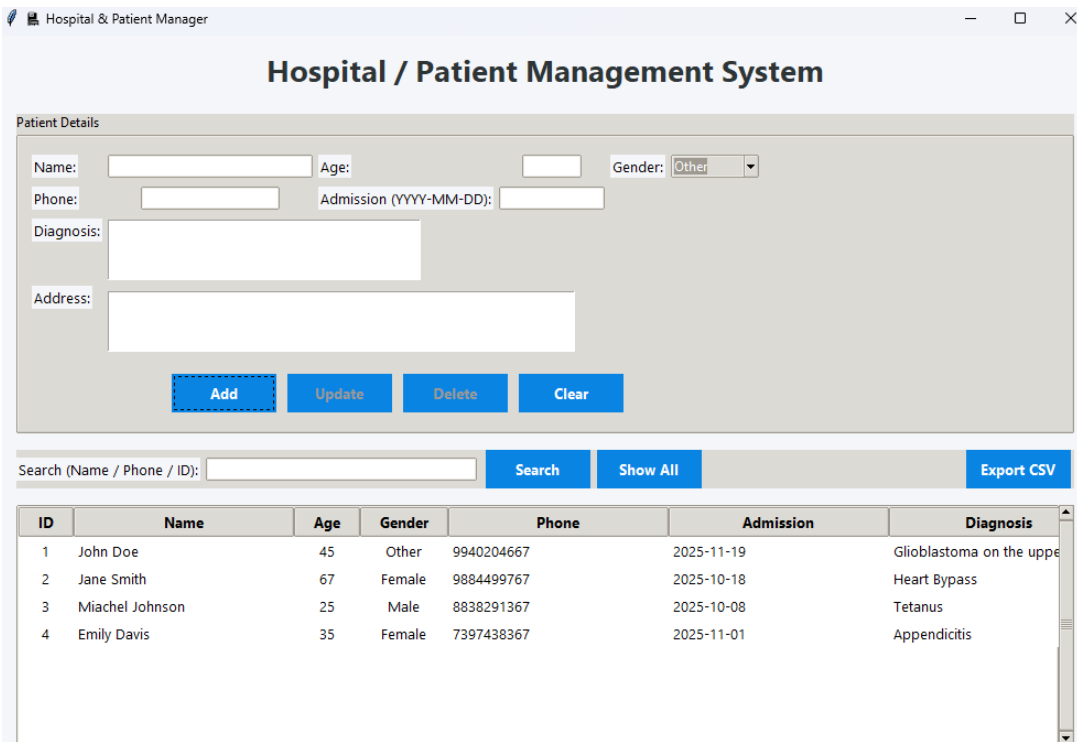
Hospital & Patient Manager

Hospital / Patient Management System

Patient Details

Name: Age: Gender: Other

Phone: Admission (YYYY-MM-DD):

Diagnosis:

Address:

Add Update Delete Clear

Search (Name / Phone / ID): Search Show All Export CSV

| ID | Name | Age | Gender | Phone | Admission | Diagnosis |
|---|---|---|---|---|---|---|
| 1 | John Doe | 45 | Other | 9940204667 | 2025-11-19 | Glioblastoma on the uppe |
| 2 | Jane Smith | 67 | Female | 9884499767 | 2025-10-18 | Heart Bypass |
| 3 | Miachel Johnson | 25 | Male | 8838291367 | 2025-10-08 | Tetanus |
| 4 | Emily Davis | 35 | Female | 7397438367 | 2025-11-01 | Appendicitis |